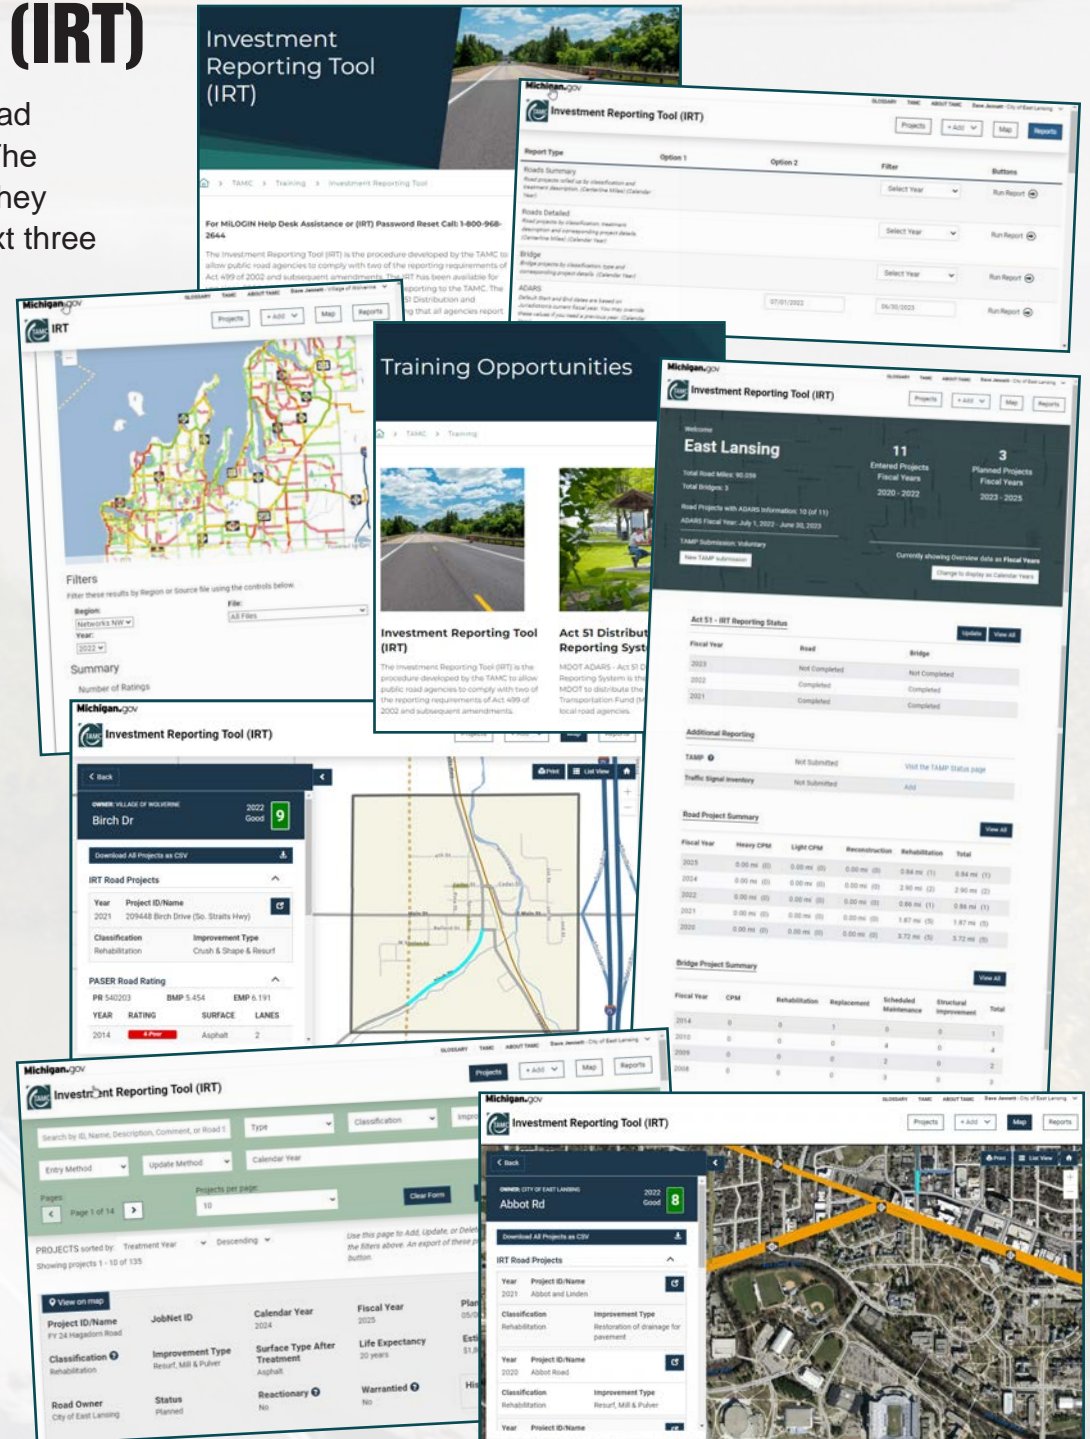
(IRT)

ad
The
hey
xt three

Investment Reporting Tool (IRT)

TAMC > Training > Investment Reporting Tool

For MILOGIN Help Desk Assistance or (IRT) Password Reset Call: 1-800-968-2644

The Investment Reporting Tool (IRT) is the procedure developed by the TAMC to allow public road agencies to comply with two of the reporting requirements of Act 499 of 2002 and subsequent amendments. The IRT has been available for reporting to the TAMC. The 51 Distribution and that all agencies report

Michigan.gov
Investment Reporting Tool (IRT)
Projects | + Add | Map | Reports

| Report Type | Option 1 | Option 2 | Filter | Buttons |
|---|---|---|---|---|
| Roads Summary | | | Select Year | Run Report |
| Roads Detailed | | | Select Year | Run Report |
| Bridge | | | Select Year | Run Report |
| ADARS | 07/01/2022 | 06/30/2023 | | Run Report |

Michigan.gov
IRT
Projects | + Add | Map | Reports

Filters
Filter these results by Region or Source file using the controls below
Region: Networks NW
File: All Files
Year: 2022
Summary
Number of Ratings

Training Opportunities

TAMC > Training

Investment Reporting Tool (IRT)
The Investment Reporting Tool (IRT) is the procedure developed by the TAMC to allow public road agencies to comply with two of the reporting requirements of Act 499 of 2002 and subsequent amendments.

Act 51 Distribut Reporting Syst
MDOT ADARS - Act 51 D Reporting System is th MDOT to distribute the Transportation Fund (M local road agencies.

Michigan.gov
Investment Reporting Tool (IRT)
Projects | + Add | Map | Reports

Welcome
East Lansing
11 Entered Projects Fiscal Years 2020 - 2022
3 Planned Projects Fiscal Years 2023 - 2025

Act 51 - IRT Reporting Status
Update | View All

| Fiscal Year | Road | Bridge |
|---|---|---|
| 2023 | Not Completed | Not Completed |
| 2022 | Completed | Completed |
| 2021 | Completed | Completed |

Additional Reporting
TAMP | Not Submitted | Visit the TAMP Status page
Traffic Signal Inventory | Not Submitted | Add

Road Project Summary
View All

Bridge Project Summary
View All

Michigan.gov
Investment Reporting Tool (IRT)

Back
OWNER: VILLAGE OF WOLVERINE
Birch Dr
2022 Good 9
Download All Projects as CSV
IRT Road Projects
Year 2021 | Project ID/Name 209448 Birch Drive (So. Straits Hwy)
Classification Rehabilitation | Improvement Type Crush & Shape & Resurf
PASER Road Rating
PR 540203 | BMP 5.454 | EMP 6.191
YEAR | RATING | SURFACE | LANES
2014 | 4 Poor | Asphalt | 2

Michigan.gov
Investment Reporting Tool (IRT)
Projects | + Add | Map | Reports
Search by ID, Name, Description, Comment, or Road | Type | Classification
Entry Method | Update Method | Calendar Year
Pages: Page 1 of 14 | Projects per page: 10 | Clear Form
PROJECTS sorted by: Treatment Year | Descending
Showing projects 1 - 10 of 135
Use this page to Add, Update, or Delet the filters above. An export of these p button.
View on map
Project ID/Name FY 24 Hagadorn Road | JobNet ID | Calendar Year 2024 | Fiscal Year 2025
Classification Rehabilitation | Improvement Type Resurf, Mill & Pulver | Surface Type After Treatment Asphalt | Life Expectancy 20 years
Road Owner City of East Lansing | Status Planned | Reactionary No | Warrantied No

Michigan.gov
Investment Reporting Tool (IRT)
Projects | + Add | Map | Reports
Back
OWNER: CITY OF EAST LANSING
Abbot Rd
2022 Good 8
Download All Projects as CSV
IRT Road Projects
Year 2021 | Project ID/Name Abbot and Linden
Classification Rehabilitation | Improvement Type Restoration of drainage for pavement
Year 2020 | Project ID/Name Abbot Road
Classification Rehabilitation | Improvement Type Resurf, Mill & Pulver
Year | Project ID/Name